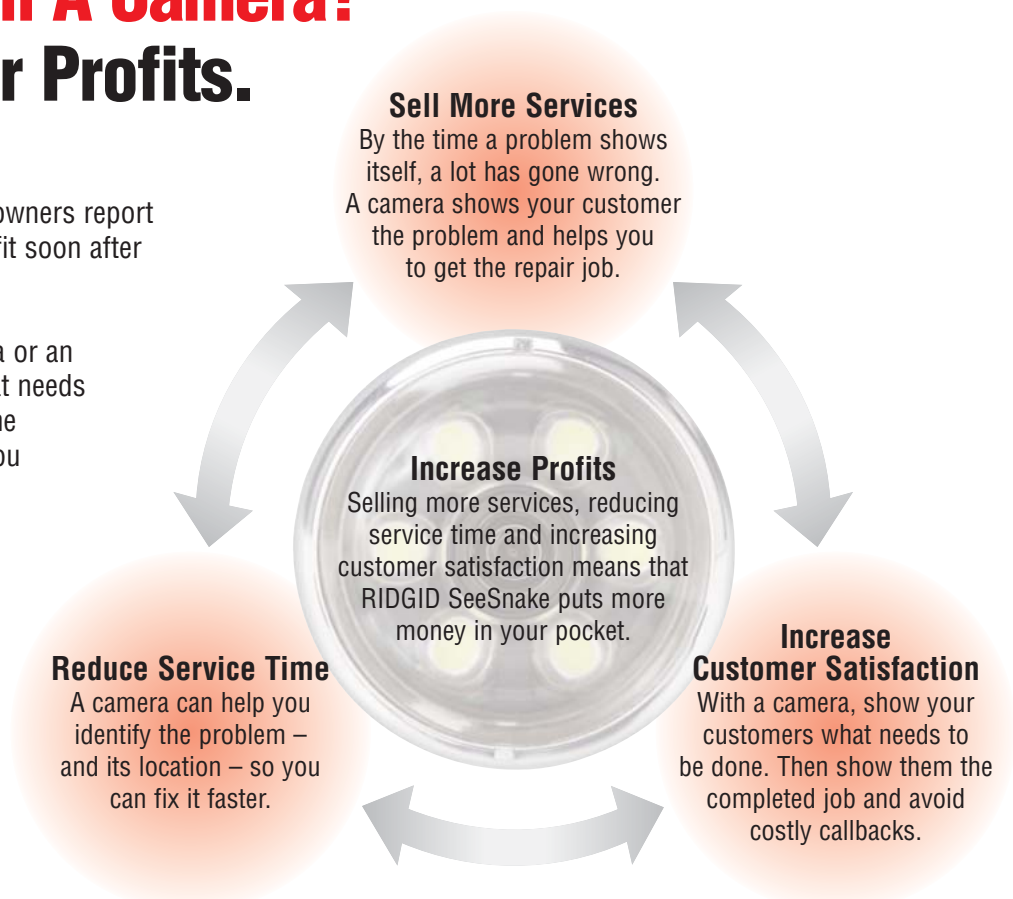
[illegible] A Camera?
r Profits.

owners report
fit soon after

a or an
t needs
he
ou

Sell More Services
By the time a problem shows itself, a lot has gone wrong. A camera shows your customer the problem and helps you to get the repair job.

Increase Profits
Selling more services, reducing service time and increasing customer satisfaction means that RIDGID SeeSnake puts more money in your pocket.

Reduce Service Time
A camera can help you identify the problem – and its location – so you can fix it faster.

Increase
Customer Satisfaction
With a camera, show your customers what needs to be done. Then show them the completed job and avoid costly callbacks.